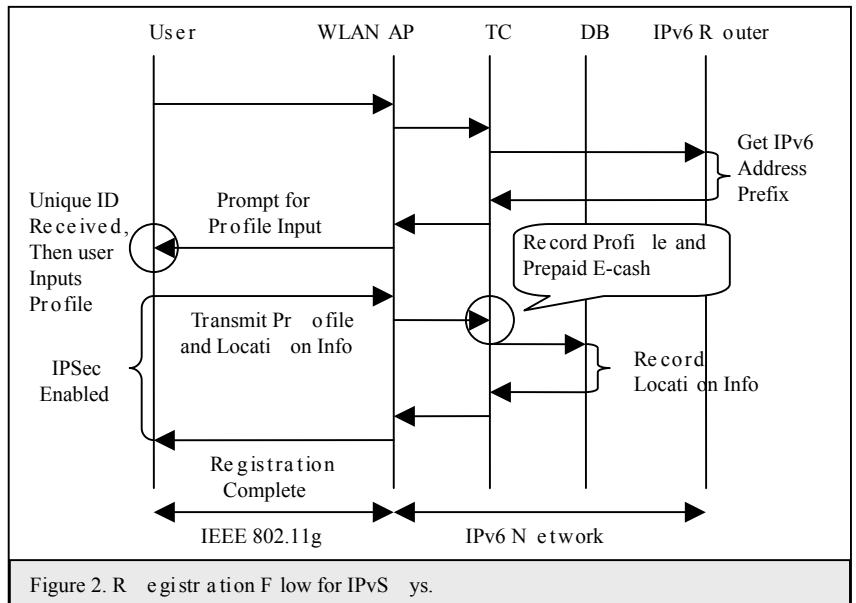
User

WLAN AP

TC

DB

IPv6 Router

Get IPv6 Address Prefix

Unique ID Received, Then user Inputs Profile

Prompt for Profile Input

Record Profile and Prepaid E-cash

Transmit Profile and Location Info

IPSec Enabled

Record Location Info

Registration Complete

IEEE 802.11g

IPv6 Network

Figure 2. Registration Flow for IPvSys.